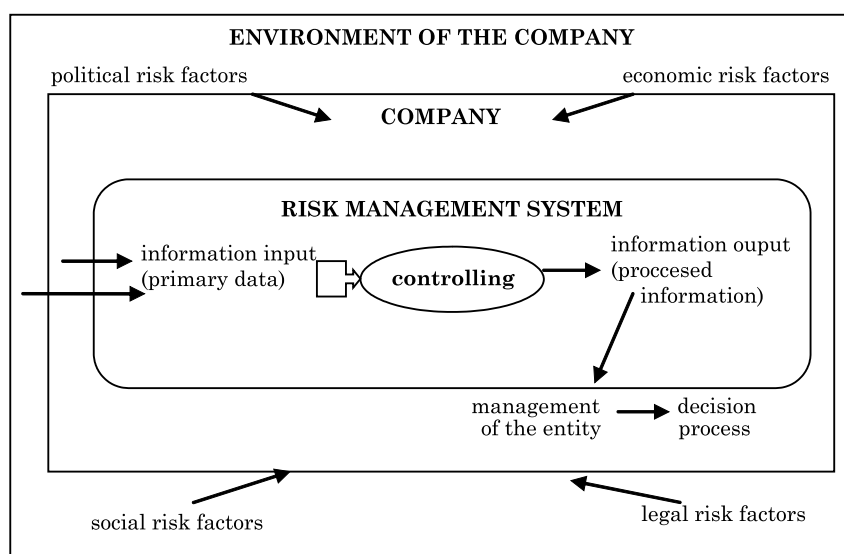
ENVIRONMENT OF THE COMPANY

political risk factors

economic risk factors

COMPANY

RISK MANAGEMENT SYSTEM

information input (primary data)

controlling

information ouput (proccesed information)

management of the entity

decision process

social risk factors

legal risk factors